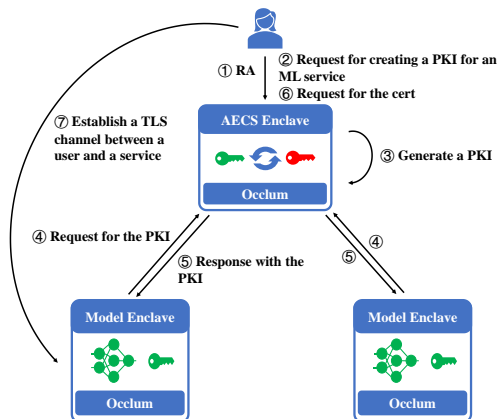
① RA

② Request for creating a PKI for an ML service
⑥ Request for the cert

⑦ Establish a TLS channel between a user and a service

AECS Enclave

③ Generate a PKI

Occlum

④ Request for the PKI

⑤ Response with the PKI

④

⑤

Model Enclave

Occlum

Model Enclave

Occlum